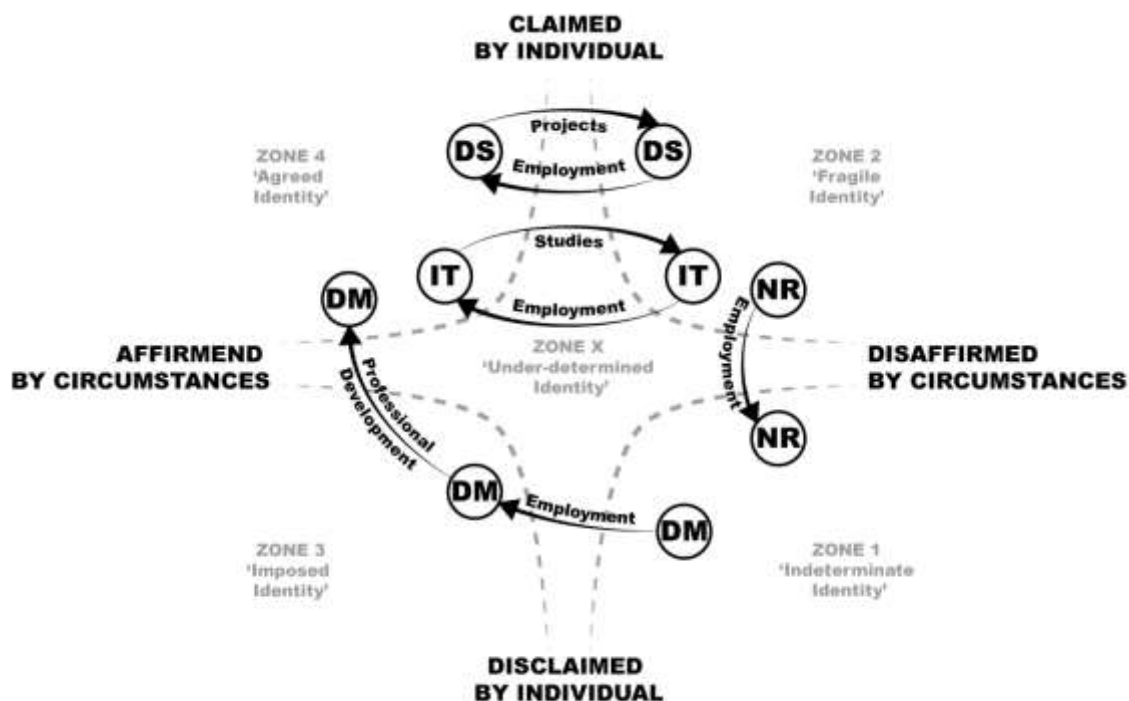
CLAIMED
BY INDIVIDUAL

ZONE 4
'Agreed
Identity'

Projects

DS

DS

Employment

ZONE 2
'Fragile
Identity'

Studies

IT

IT

Employment

DM

NR

Employment

AFFIRMEND
BY CIRCUMSTANCES

Professional
Development

ZONE X
'Under-determined
Identity'

DISAFFIRMED
BY CIRCUMSTANCES

NR

DM

Employment

DM

ZONE 3
'Imposed
Identity'

ZONE 1
'Indeterminate
Identity'

DISCLAIMED
BY INDIVIDUAL